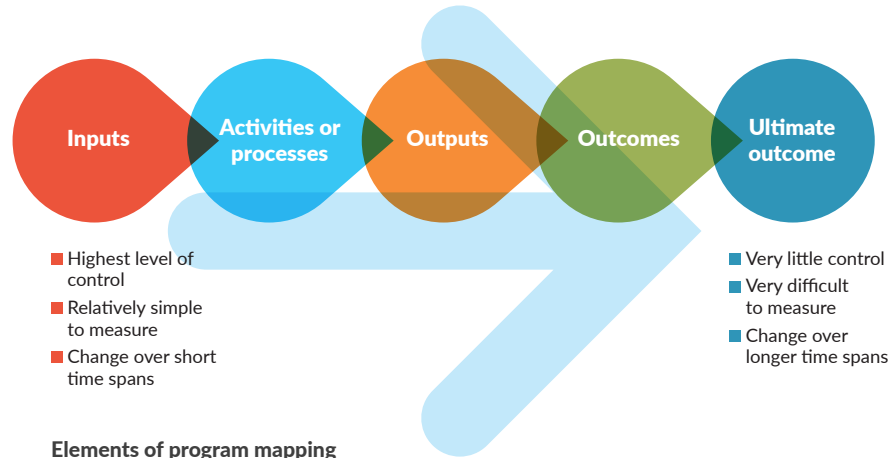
Inputs

Activities or processes

Outputs

Outcomes

Ultimate outcome

Highest level of control

Relatively simple to measure

Change over short time spans

Very little control

Very difficult to measure

Change over longer time spans

Elements of program mapping